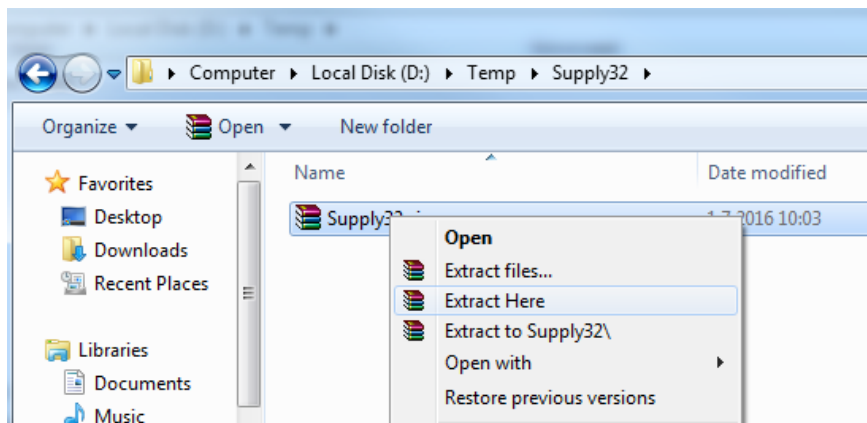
Computer ▸ Local Disk (D:) ▸ Temp ▸ Supply32 ▸

Organize ▾ Open ▾ New folder

Favorites
Desktop
Downloads
Recent Places

Libraries
Documents
Music

Name
Date modified

Supply32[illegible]
1-7-2016 10:03

Open
Extract files...
Extract Here
Extract to Supply32\
Open with
Restore previous versions